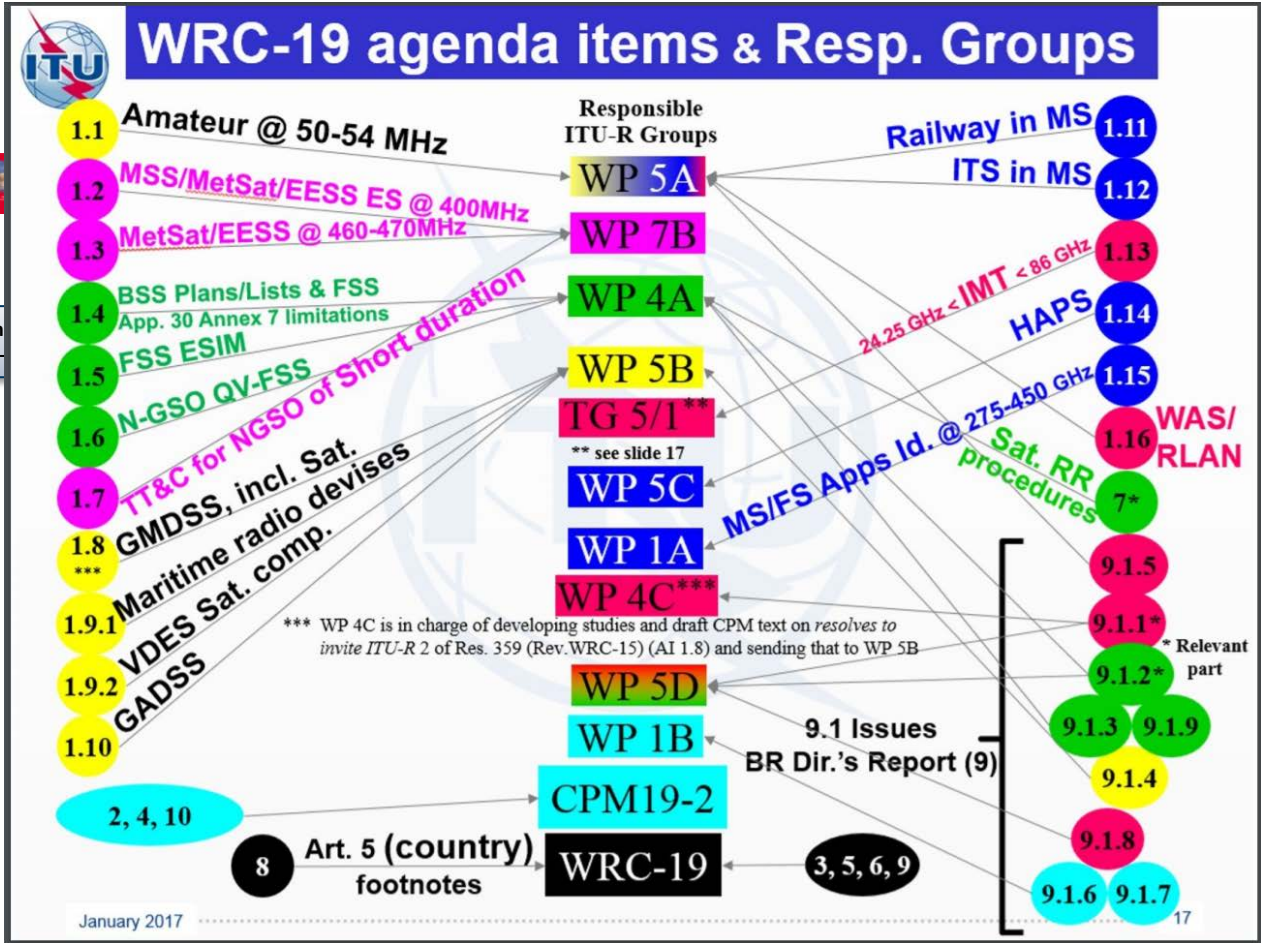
ITU

WRC-19 agenda items & Resp. Groups

Responsible ITU-R Groups

1.1 Amateur @ 50-54 MHz

1.2 MSS/MetSat/EESS ES @ 400MHz

1.3 MetSat/EESS @ 460-470MHz

1.4 BSS Plans/Lists & FSS App. 30 Annex 7 limitations

1.5 FSS ESIM

1.6 N-GSO QV-FSS

1.7 TT&C for NGSO of Short duration

1.8 *** GMDSS, incl. Sat.

1.9.1 Maritime radio devises

1.9.2 VDES Sat. comp.

1.10 GADSS

WP 5A

WP 7B

WP 4A

WP 5B

TG 5/1**

** see slide 17

WP 5C

WP 1A

WP 4C***

*** WP 4C is in charge of developing studies and draft CPM text on *resolves to invite ITU-R* 2 of Res. 359 (Rev.WRC-15) (AI 1.8) and sending that to WP 5B

WP 5D

WP 1B

CPM19-2

WRC-19

Railway in MS 1.11

ITS in MS 1.12

1.13 24.25 GHz < IMT < 86 GHz

HAPS 1.14

1.15

1.16 WAS/ RLAN

MS/FS Apps Id. @ 275-450 GHz

Sat. RR procedures 7*

9.1.5

9.1.1*

* Relevant part

9.1.2*

9.1.3 9.1.9

9.1.4

9.1.8

9.1.6 9.1.7

9.1 Issues BR Dir.'s Report (9)

2, 4, 10

8 Art. 5 (country) footnotes

3, 5, 6, 9

January 2017

17